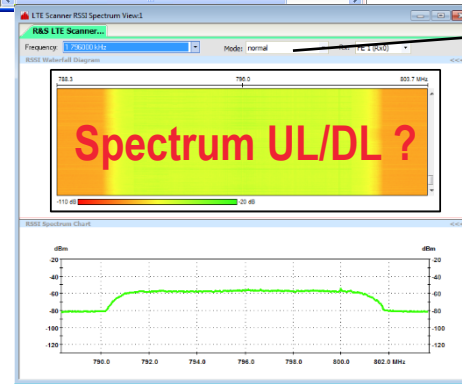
LTE Scanner RSSI Spectrum View:1

R&S LTE Scanner...

Frequency: 1 796000 kHz

Mode: normal

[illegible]: FE 1 (Rx0)

RSSI Waterfall Diagram

788.3

796.0

803.7 MHz

Spectrum UL/DL ?

-110 dB

-20 dB

RSSI Spectrum Chart

dBm

-20

-40

-60

-80

-100

-120

dBm

-20

-40

-60

-80

-100

-120

790.0

792.0

794.0

796.0

798.0

800.0

802.0 MHz